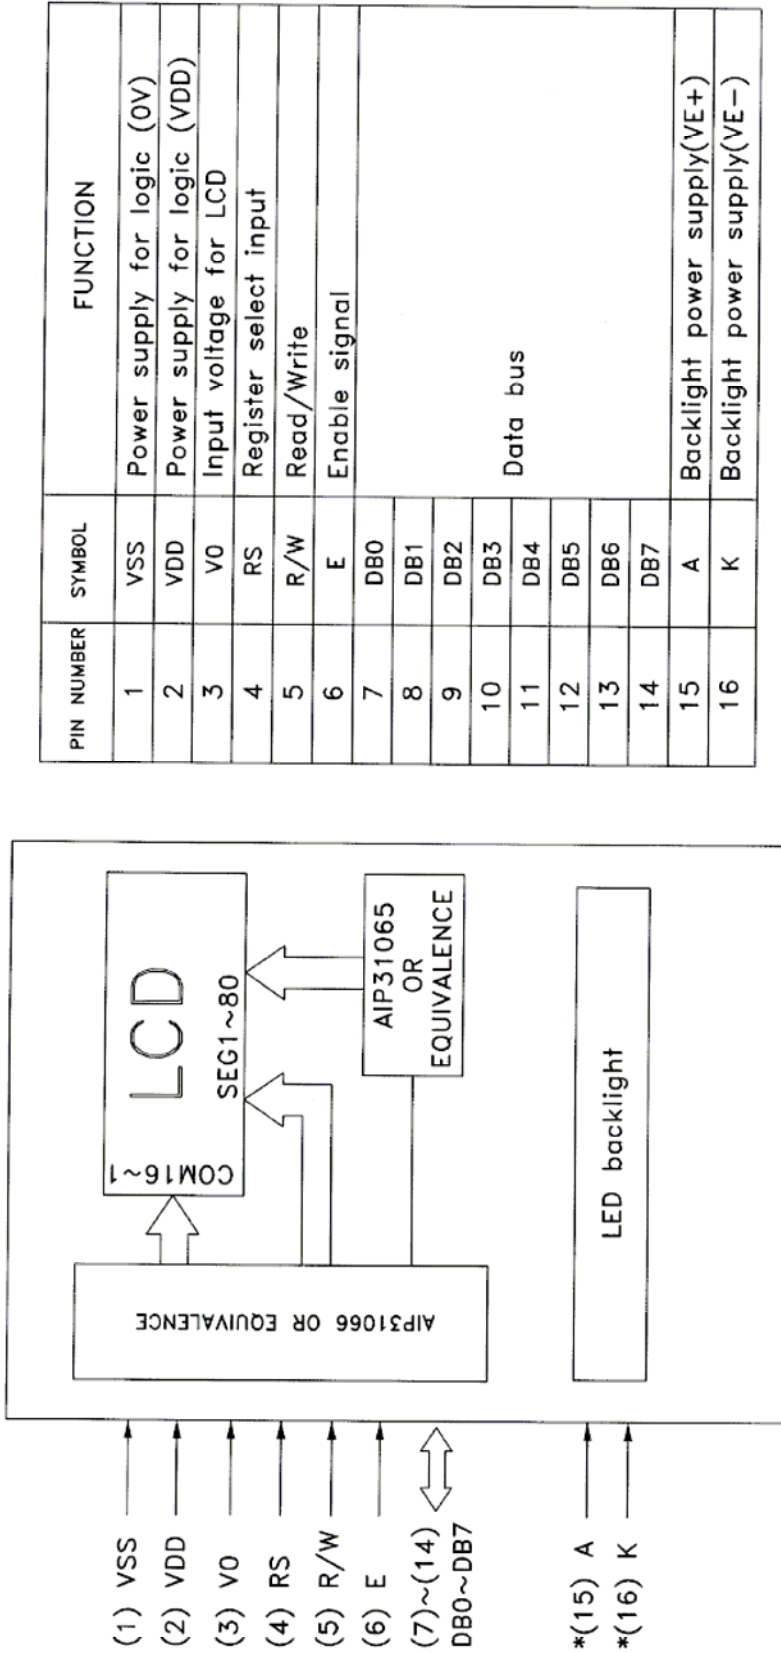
| PIN NUMBER | SYMBOL | FUNCTION |
|---|---|---|
| 1 | VSS | Power supply for logic (0V) |
| 2 | VDD | Power supply for logic (VDD) |
| 3 | V0 | Input voltage for LCD |
| 4 | RS | Register select input |
| 5 | R/W | Read/Write |
| 6 | E | Enable signal |
| 7 | DB0 | Data bus |
| 8 | DB1 | |
| 9 | DB2 | |
| 10 | DB3 | |
| 11 | DB4 | |
| 12 | DB5 | |
| 13 | DB6 | |
| 14 | DB7 | |
| 15 | A | Backlight power supply(VE+) |
| 16 | K | Backlight power supply(VE−) |

(1) VSS
(2) VDD
(3) V0
(4) RS
(5) R/W
(6) E
(7)~(14) DB0~DB7
*(15) A
*(16) K

AIP31066 OR EQUIVALENCE

COM16~1

LCD

SEG1~80

AIP31065 OR EQUIVALENCE

LED backlight